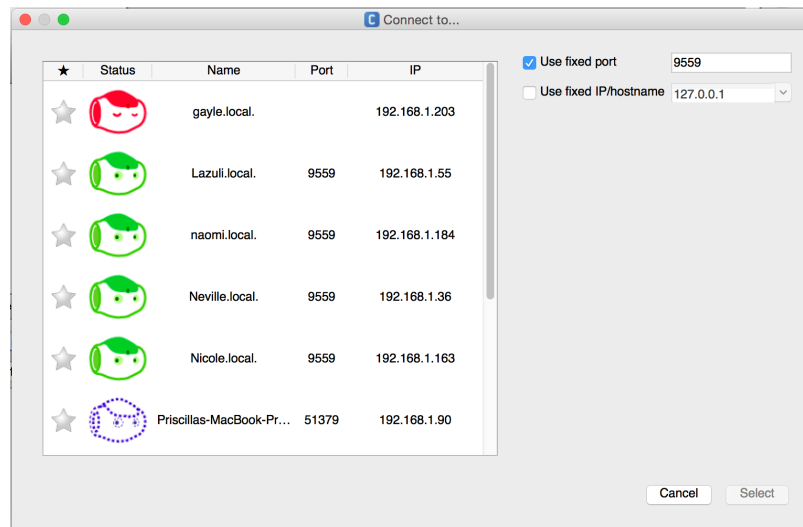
Connect to...

| ★ | Status | Name | Port | IP |
|---|---|---|---|---|
| | | gayle.local. | | 192.168.1.203 |
| | | Lazuli.local. | 9559 | 192.168.1.55 |
| | | naomi.local. | 9559 | 192.168.1.184 |
| | | Neville.local. | 9559 | 192.168.1.36 |
| | | Nicole.local. | 9559 | 192.168.1.163 |
| | | Priscillas-MacBook-Pr... | 51379 | 192.168.1.90 |

Use fixed port 9559
Use fixed IP/hostname 127.0.0.1

Cancel Select